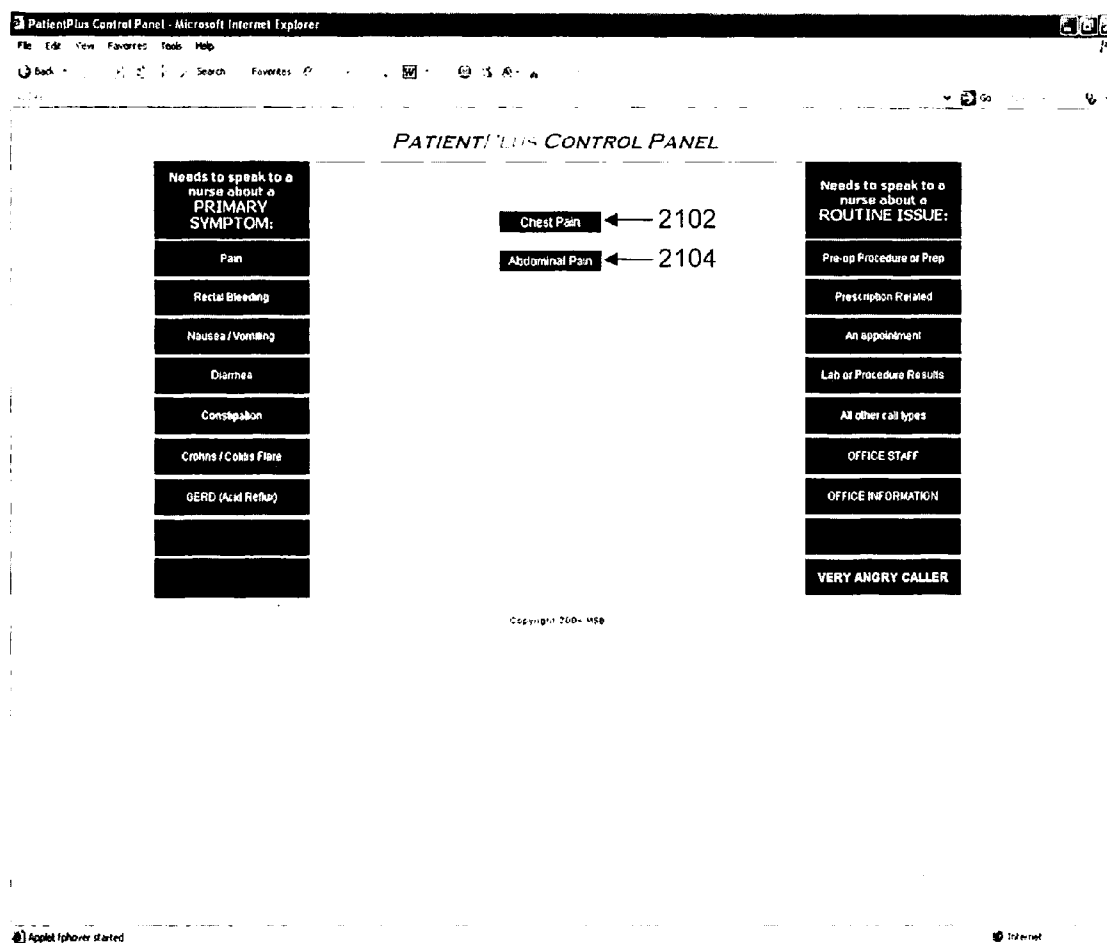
PatientPlus Control Panel - Microsoft Internet Explorer

File Edit View Favorites Tools Help

Back Search Favorites

Go

PATIENT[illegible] CONTROL PANEL

Needs to speak to a nurse about a PRIMARY SYMPTOM:

Pain

Rectal Bleeding

Nausea / Vomiting

Diarrhea

Constipation

Crohns / Colitis Flare

GERD (Acid Reflux)

Chest Pain 2102

Abdominal Pain 2104

Needs to speak to a nurse about a ROUTINE ISSUE:

Pre-op Procedure or Prep

Prescription Related

An appointment

Lab or Procedure Results

All other call types

OFFICE STAFF

OFFICE INFORMATION

VERY ANGRY CALLER

Copyright 2004 MSB

Applet fphover started

Internet